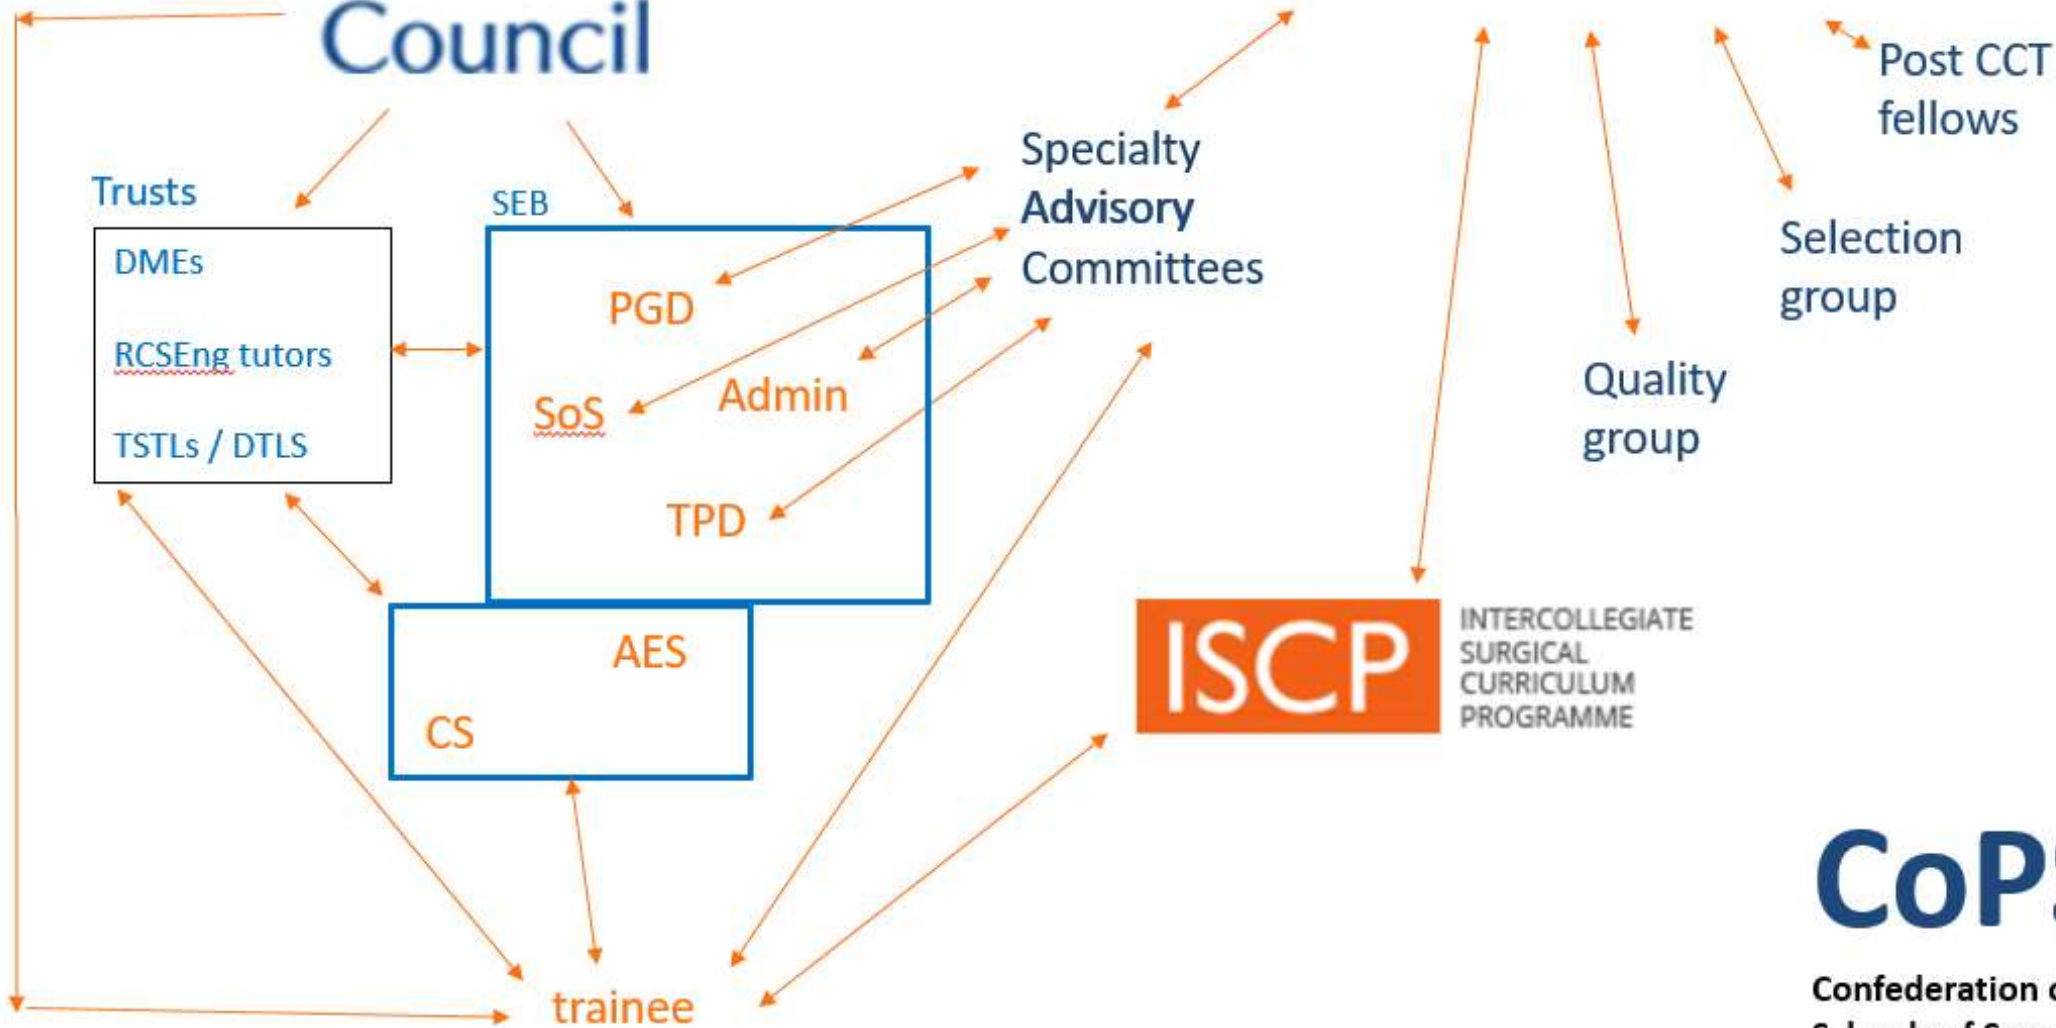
Council

Trusts

DMEs

RCSEng tutors

TSTLs / DTLS

SEB

PGD

SoS

Admin

TPD

AES

CS

Specialty Advisory Committees

Post CCT fellows

Selection group

Quality group

ISCP INTERCOLLEGIATE SURGICAL CURRICULUM PROGRAMME

CoP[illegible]

Confederation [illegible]

trainee